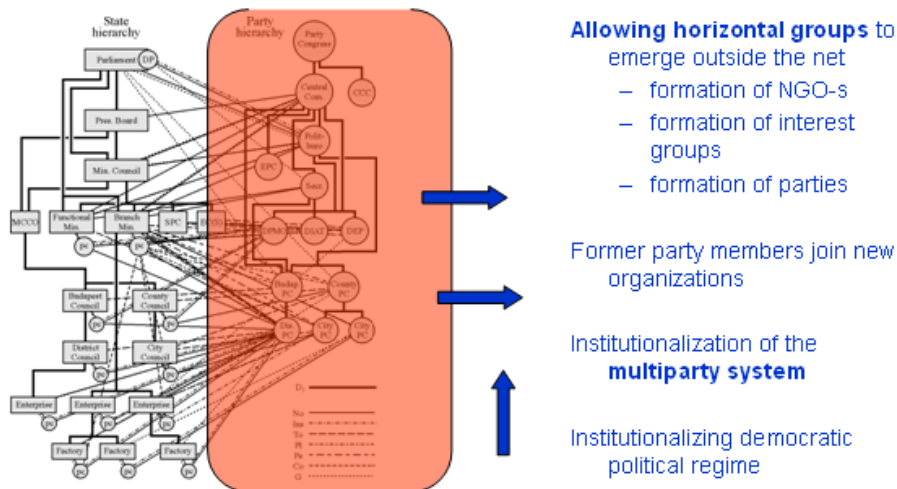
State hierarchy

Party hierarchy

Parliament

DP

Party Congress

Central Com.

CCC

Pres. Board

Polit. bure

EPC

Min. Council

Secr.

MCCO

Functional Min.

Branch Min.

SPC

BCSO

DPM

ESAT

DEP

pc

pc

Budapest PC

County PC

Budapest Council

County Council

pc

pc

Dist. PC

City PC

City PC

District Council

City Council

pc

pc

D

Enterprise

Enterprise

Enterprise

No

Inc

To

Pl

Pe

Co

G

pc

pc

pc

Factory

Factory

Factory

pc

pc

pc

**Allowing horizontal groups** to emerge outside the net
– formation of NGO-s
– formation of interest groups
– formation of parties

Former party members join new organizations

Institutionalization of the **multiparty system**

Institutionalizing democratic political regime